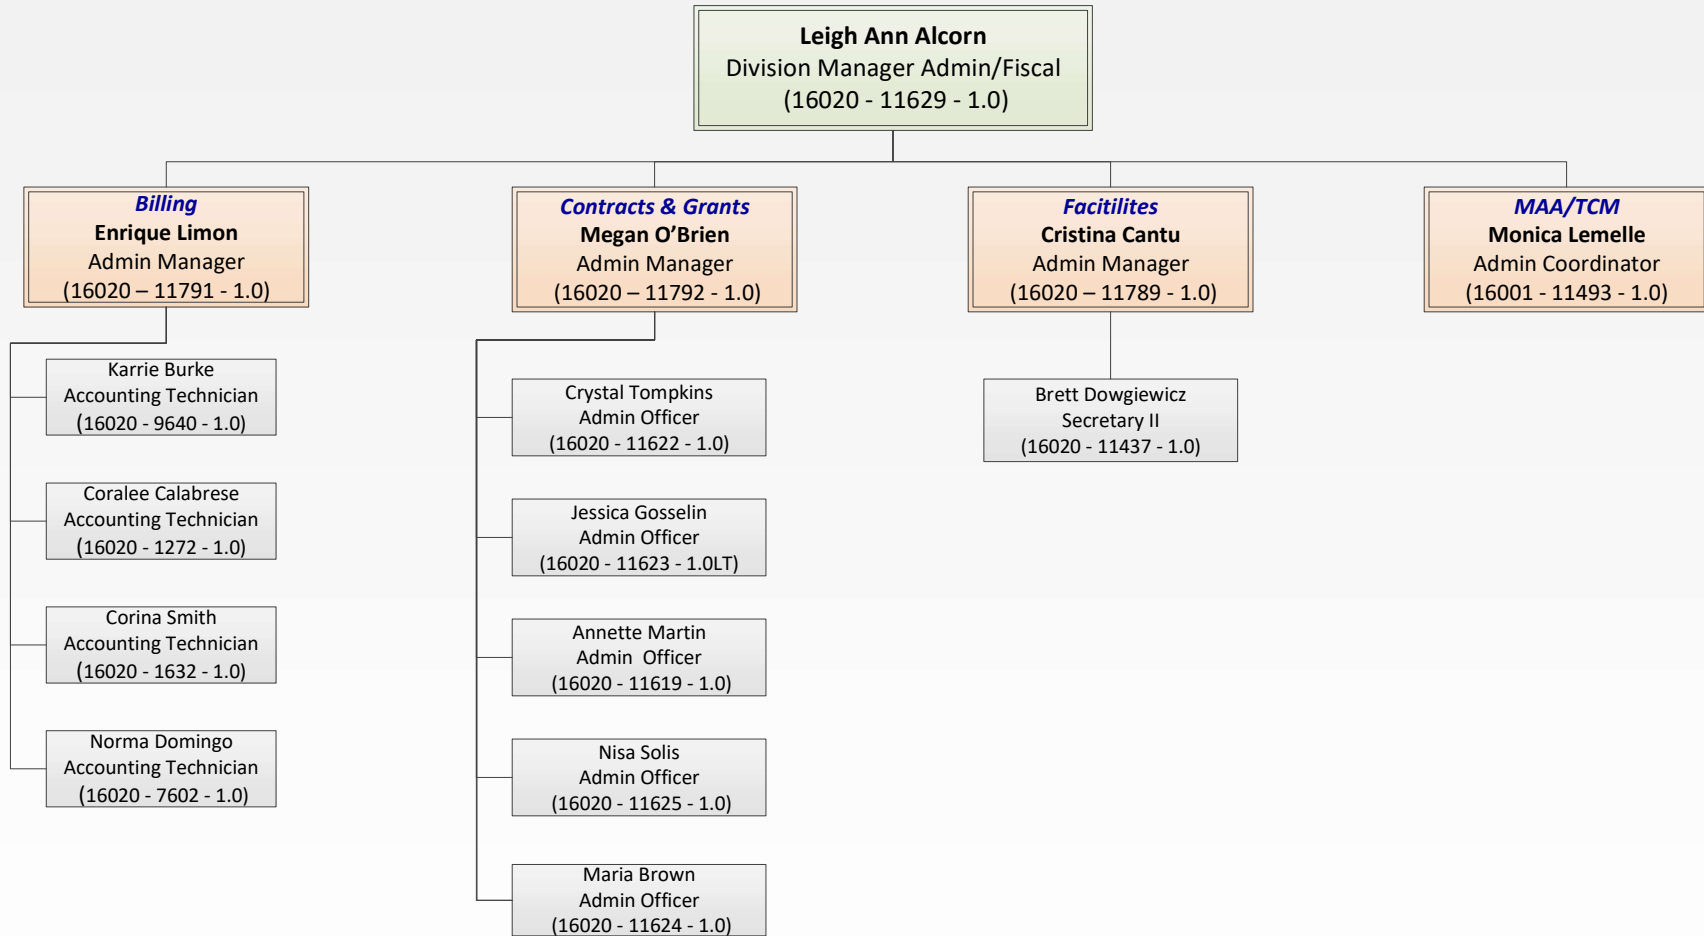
Leigh Ann Alcorn
Division Manager Admin/Fiscal
(16020 - 11629 - 1.0)

Billing
Enrique Limon
Admin Manager
(16020 – 11791 - 1.0)

Karrie Burke
Accounting Technician
(16020 - 9640 - 1.0)

Coralee Calabrese
Accounting Technician
(16020 - 1272 - 1.0)

Corina Smith
Accounting Technician
(16020 - 1632 - 1.0)

Norma Domingo
Accounting Technician
(16020 - 7602 - 1.0)

Contracts & Grants
Megan O'Brien
Admin Manager
(16020 – 11792 - 1.0)

Crystal Tompkins
Admin Officer
(16020 - 11622 - 1.0)

Jessica Gosselin
Admin Officer
(16020 - 11623 - 1.0LT)

Annette Martin
Admin Officer
(16020 - 11619 - 1.0)

Nisa Solis
Admin Officer
(16020 - 11625 - 1.0)

Maria Brown
Admin Officer
(16020 - 11624 - 1.0)

Facitilites
Cristina Cantu
Admin Manager
(16020 – 11789 - 1.0)

Brett Dowgiewicz
Secretary II
(16020 - 11437 - 1.0)

MAA/TCM
Monica Lemelle
Admin Coordinator
(16001 - 11493 - 1.0)